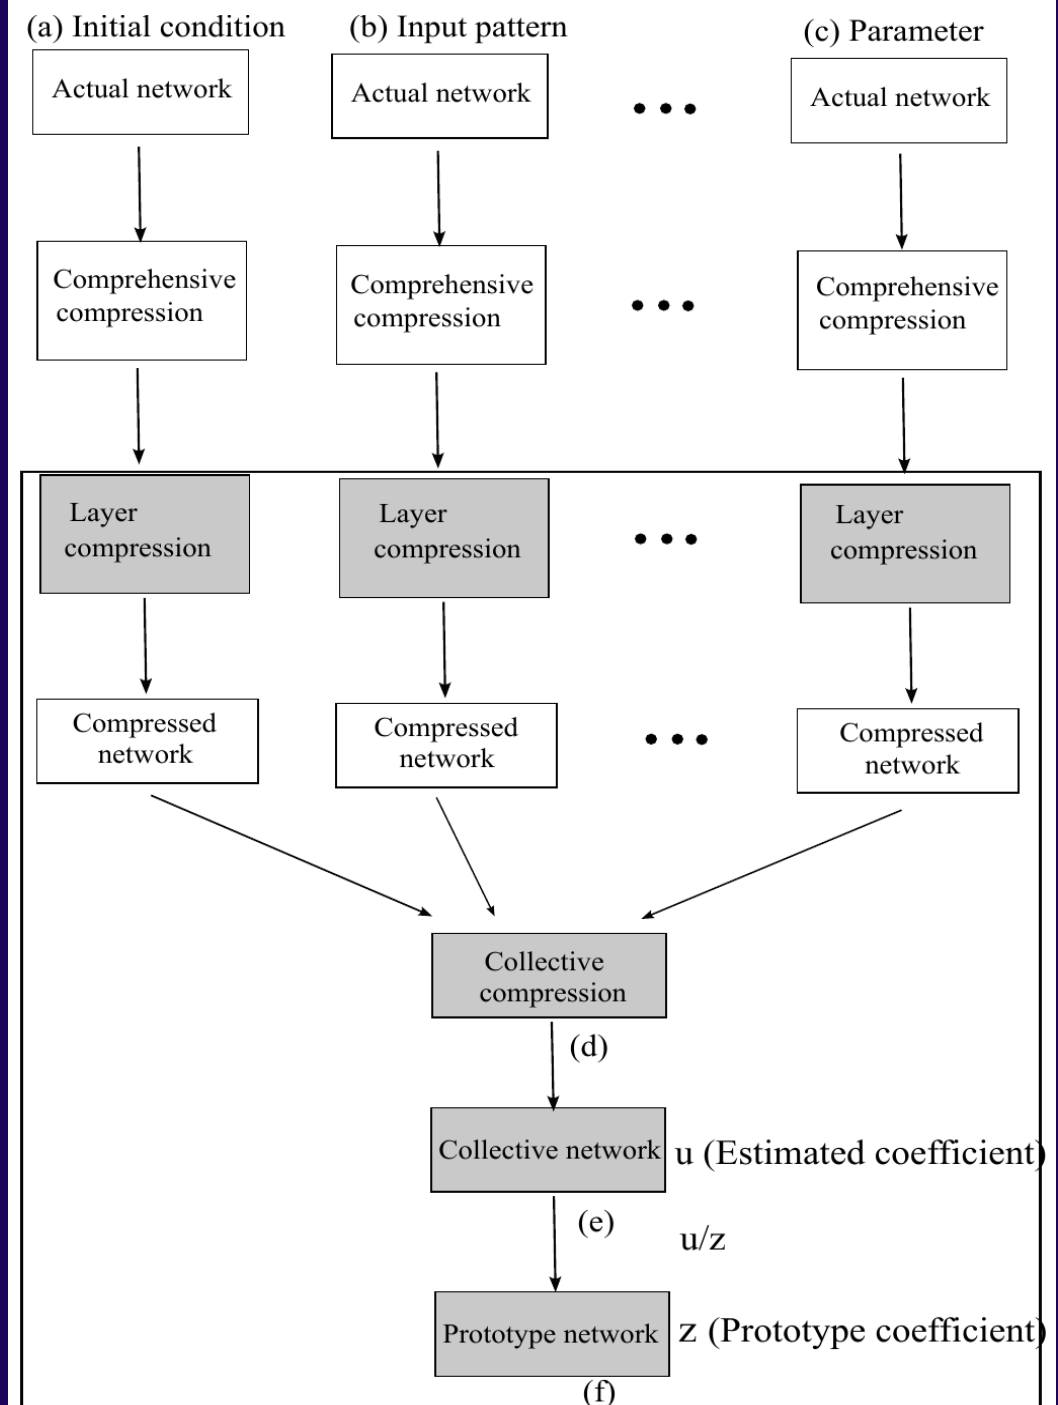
(a) Initial condition

(b) Input pattern

(c) Parameter

Actual network

Actual network

• • •

Actual network

Comprehensive compression

Comprehensive compression

• • •

Comprehensive compression

Layer compression

Layer compression

• • •

Layer compression

Compressed network

Compressed network

• • •

Compressed network

Collective compression

(d)

Collective network

u (Estimated coefficient)

(e)

u/z

Prototype network

z (Prototype coefficient)

(f)